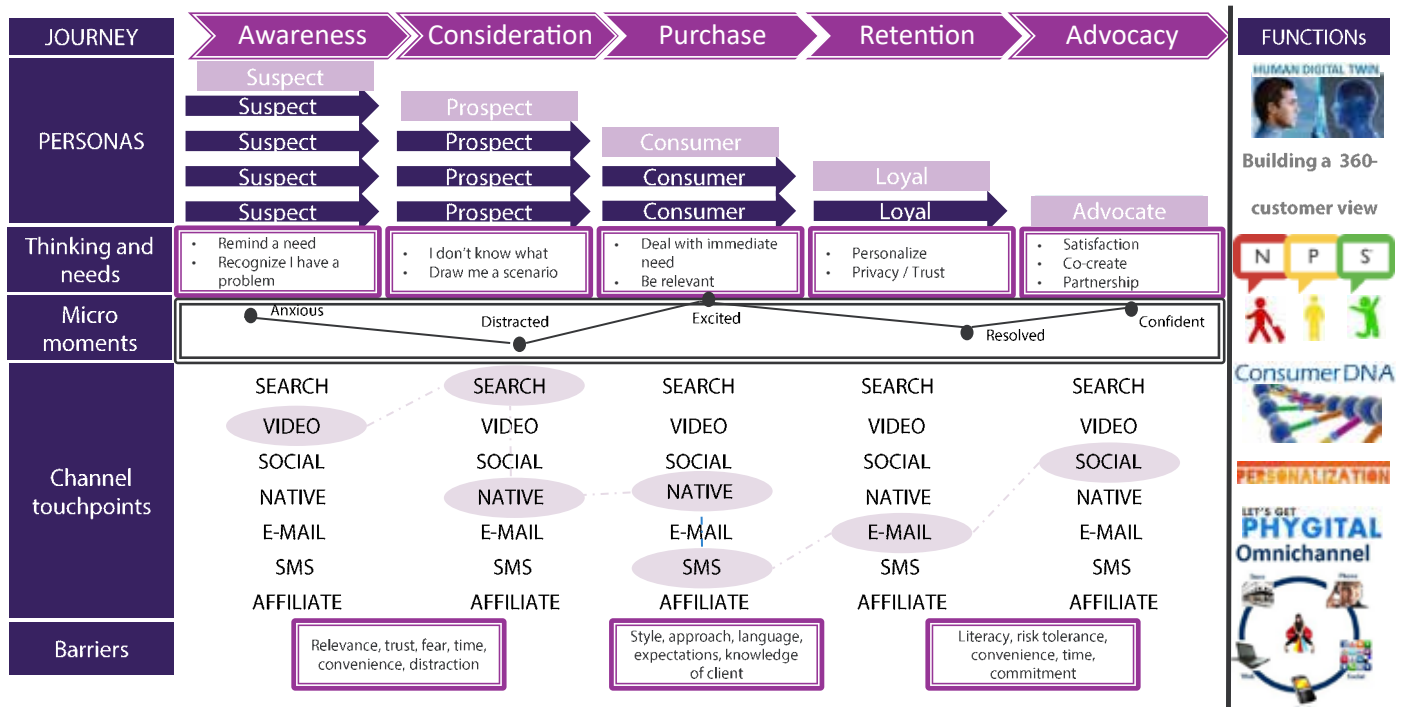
JOURNEY

Awareness Consideration Purchase Retention Advocacy

FUNCTIONs

PERSONAS

Suspect
Suspect
Suspect
Suspect
Suspect

Prospect
Prospect
Prospect
Prospect

Consumer
Consumer
Consumer

Loyal
Loyal

Advocate

Thinking and needs

• Remind a need
• Recognize I have a problem

• I don't know what
• Draw me a scenario

• Deal with immediate need
• Be relevant

• Personalize
• Privacy / Trust

• Satisfaction
• Co-create
• Partnership

Micro moments

Anxious
Distracted
Excited
Resolved
Confident

Channel touchpoints

| SEARCH | SEARCH | SEARCH | SEARCH | SEARCH |
|---|---|---|---|---|
| VIDEO | VIDEO | VIDEO | VIDEO | VIDEO |
| SOCIAL | SOCIAL | SOCIAL | SOCIAL | SOCIAL |
| NATIVE | NATIVE | NATIVE | NATIVE | NATIVE |
| E-MAIL | E-MAIL | E-MAIL | E-MAIL | E-MAIL |
| SMS | SMS | SMS | SMS | SMS |
| AFFILIATE | AFFILIATE | AFFILIATE | AFFILIATE | AFFILIATE |

Barriers

Relevance, trust, fear, time, convenience, distraction

Style, approach, language, expectations, knowledge of client

Literacy, risk tolerance, convenience, time, commitment

HUMAN DIGITAL TWIN

Building a 360-customer view

N P S

ConsumerDNA

PERSONALIZATION

LET'S GET PHYGITAL

Omnichannel